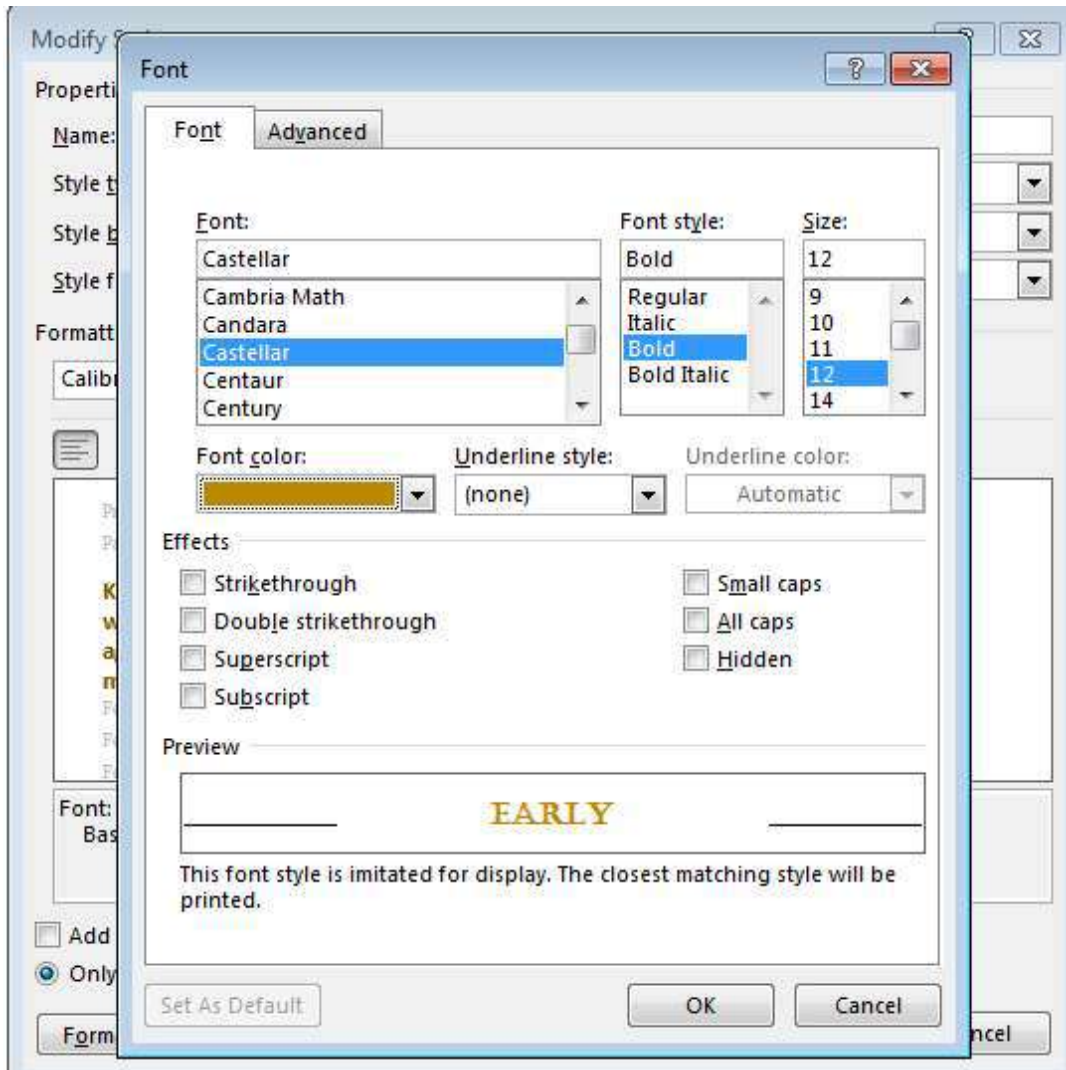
Modify S

Properti

Name:

Style t

Style b

Style f

Formatt

Calibr

K
w
a
m

Font:
Bas

Add

Only

Form

ncel

Font

?

Font

Advanced

Font:

Castellar

Cambria Math
Candara
Castellar
Centaur
Century

Font style:

Bold

Regular
Italic
Bold
Bold Italic

Size:

12

9
10
11
12
14

Font color:

Underline style:

(none)

Underline color:

Automatic

Effects

Strikethrough

Double strikethrough

Superscript

Subscript

Small caps

All caps

Hidden

Preview

EARLY

This font style is imitated for display. The closest matching style will be printed.

Set As Default

OK

Cancel